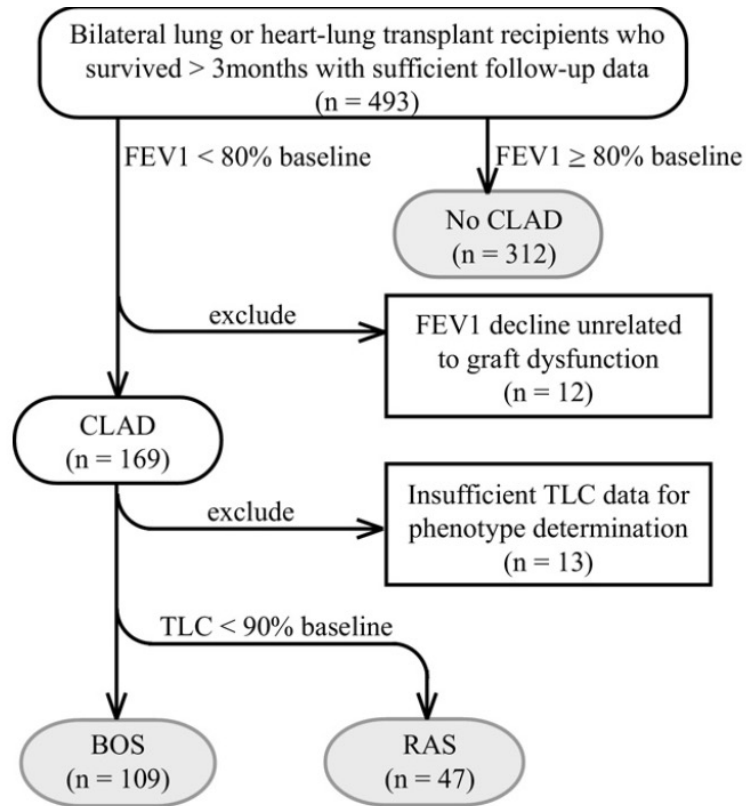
Bilateral lung or heart-lung transplant recipients who survived > 3months with sufficient follow-up data
(n = 493)

FEV1 < 80% baseline

FEV1 ≥ 80% baseline

No CLAD
(n = 312)

exclude

FEV1 decline unrelated to graft dysfunction
(n = 12)

CLAD
(n = 169)

exclude

Insufficient TLC data for phenotype determination
(n = 13)

TLC < 90% baseline

BOS
(n = 109)

RAS
(n = 47)